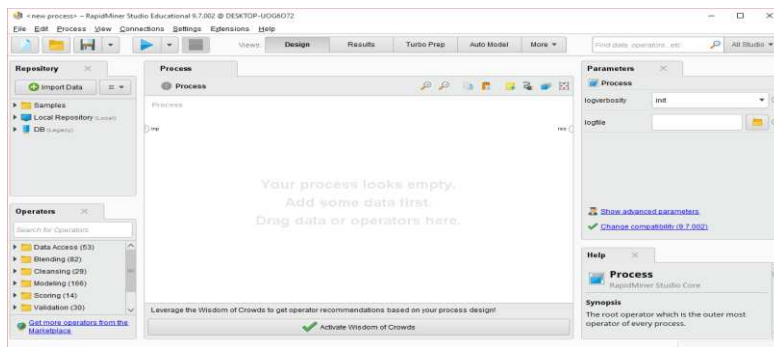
<new process> – RapidMiner Studio Educational 9.7.002 @ DESKTOP-UOG8O72

File Edit Process View Connections Settings Extensions Help

Views: Design Results Turbo Prep Auto Model More

Find data, operators...etc

All Studio

Repository

Import Data

Samples

Local Repository (Local)

DB (Legacy)

Process

Process

Process

inp

res

Your process looks empty.
Add some data first.
Drag data or operators here.

Operators

Search for Operators

Data Access (53)

Blending (82)

Cleansing (29)

Modeling (166)

Scoring (14)

Validation (30)

Get more operators from the Marketplace

Leverage the Wisdom of Crowds to get operator recommendations based on your process design!

Activate Wisdom of Crowds

Parameters

Process

logverbosity init

logfile

Show advanced parameters

Change compatibility (9.7.002)

Help

Process

RapidMiner Studio Core

Synopsis

The root operator which is the outer most operator of every process.